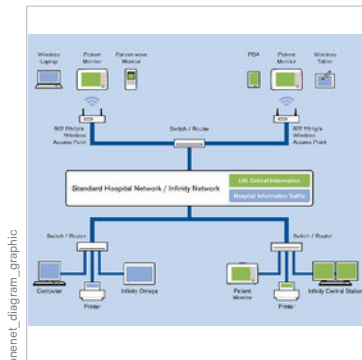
Wireless Laptop
Patient Monitor
Personnel Monitor
PDA
Patient Monitor
Wireless Tablet
802.11b/g/n Wireless Access Point
Switch / Router
802.11b/g/n Wireless Access Point
Standard Hospital Network / Infinity Network
Life Critical Information
Hospital Information Traffic
Switch / Router
Switch / Router
Computer
Printer
Infinity Omega
Patient Monitor
Printer
Infinity Central Station
onenet_diagram_graphic